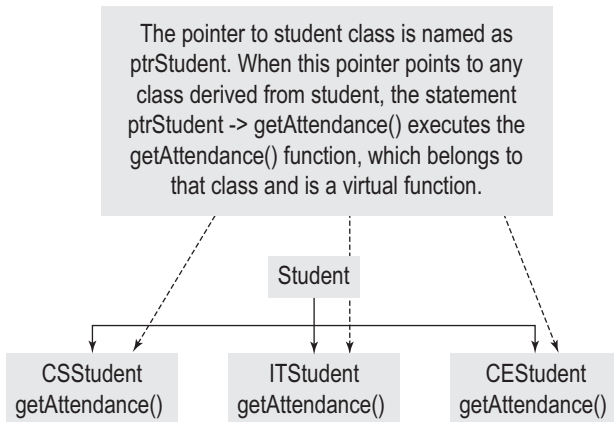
The pointer to student class is named as ptrStudent. When this pointer points to any class derived from student, the statement ptrStudent -> getAttendance() executes the getAttendance() function, which belongs to that class and is a virtual function.

Student

CSStudent
getAttendance()

ITStudent
getAttendance()

CEStudent
getAttendance()